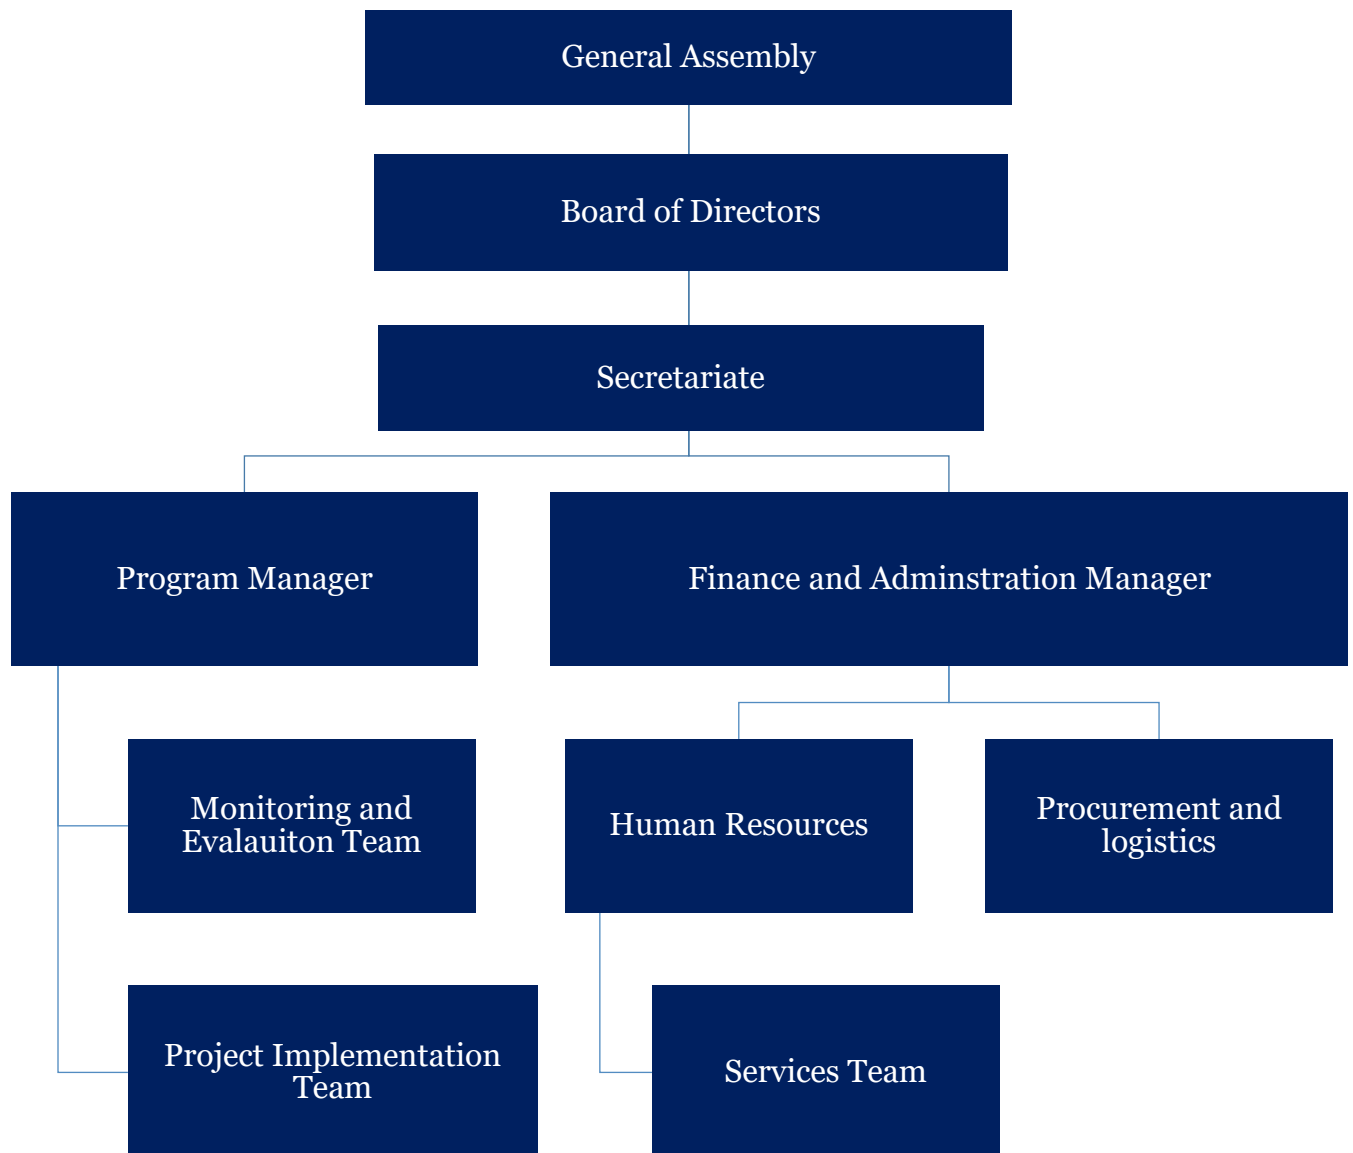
General Assembly

Board of Directors

Secretariate

Program Manager

Finance and Adminstration Manager

Monitoring and Evalauiton Team

Human Resources

Procurement and logistics

Project Implementation Team

Services Team